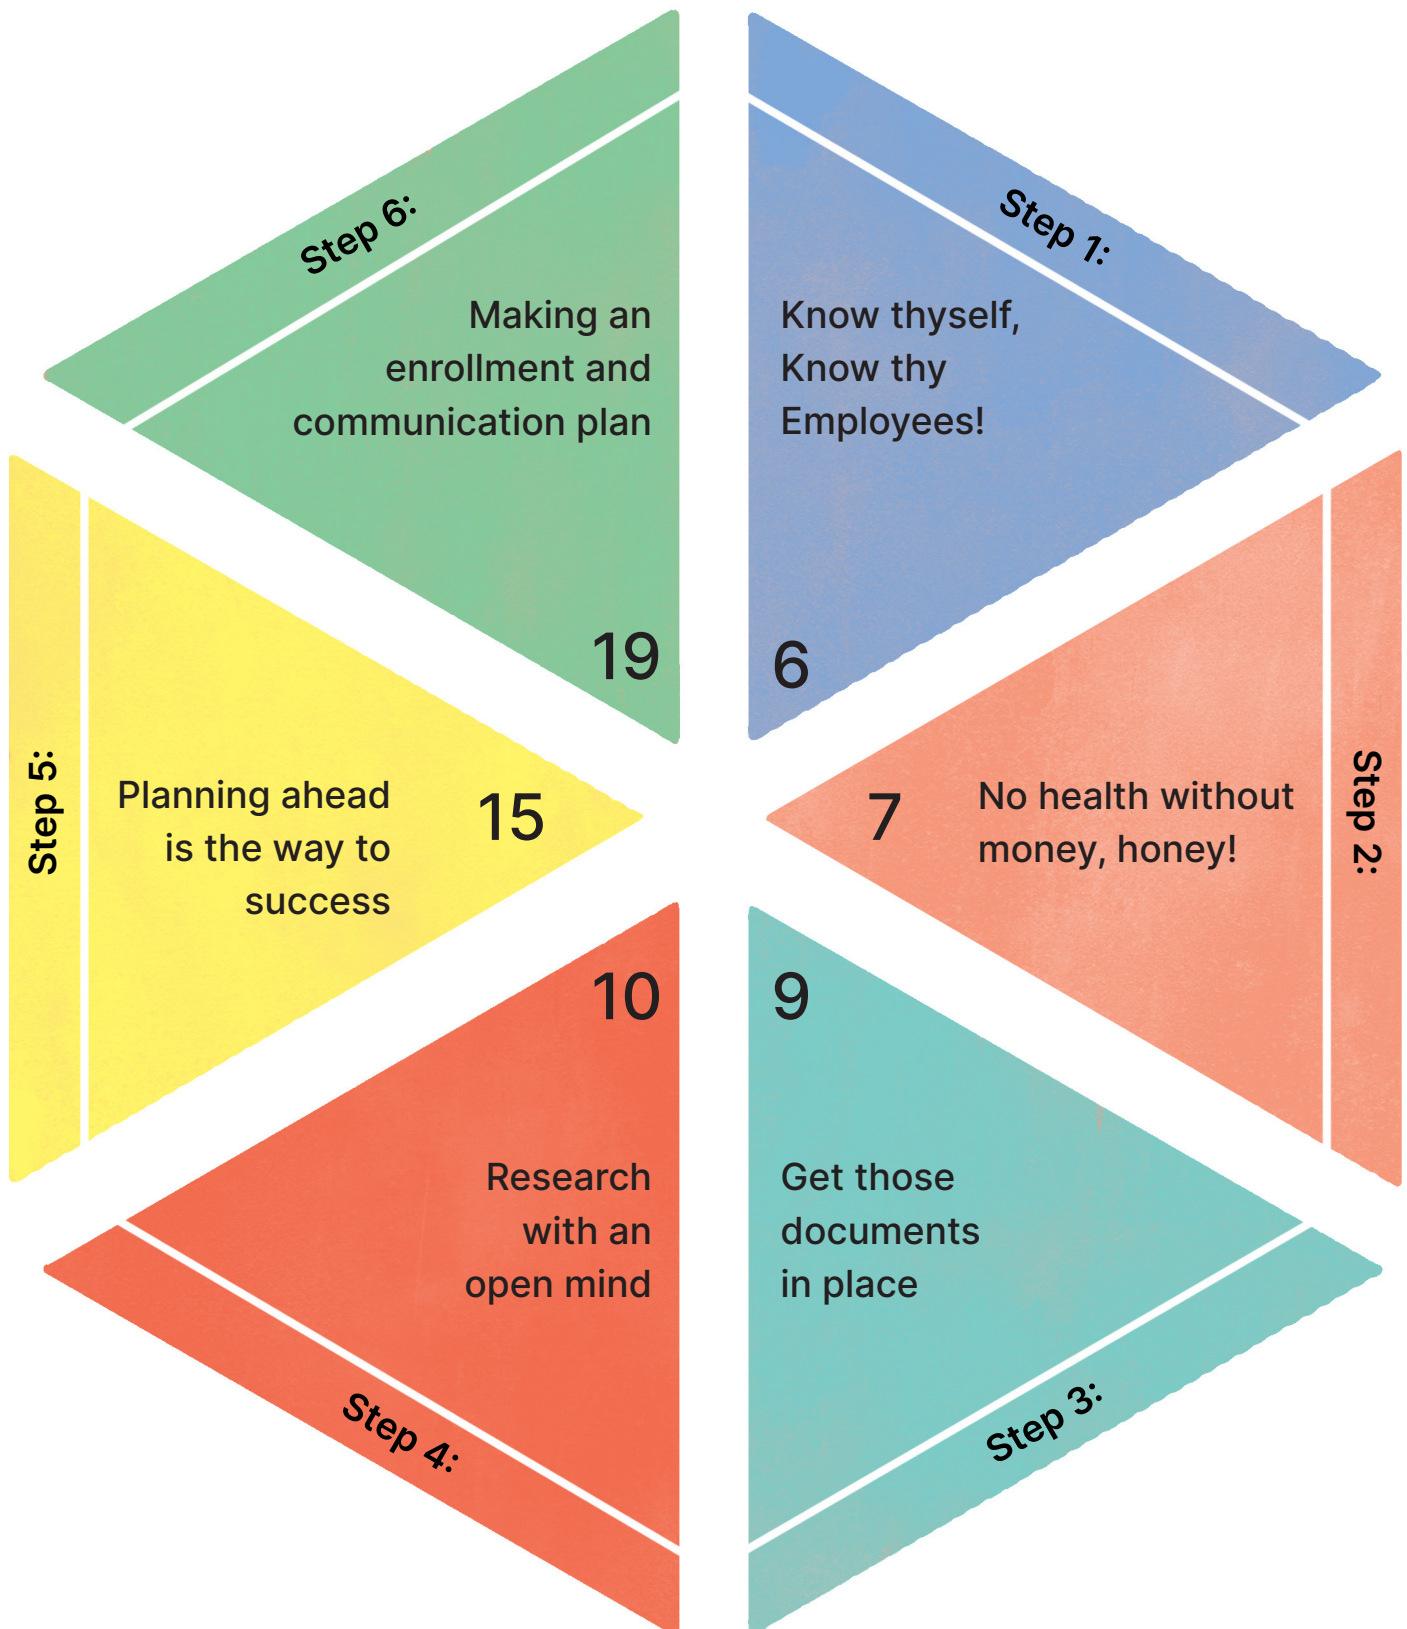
Step 1:

Know thyself, Know thy Employees!

6

Step 2:

7

No health without money, honey!

Step 3:

9

Get those documents in place

Step 4:

10

Research with an open mind

Step 5:

Planning ahead is the way to success

15

Step 6:

Making an enrollment and communication plan

19